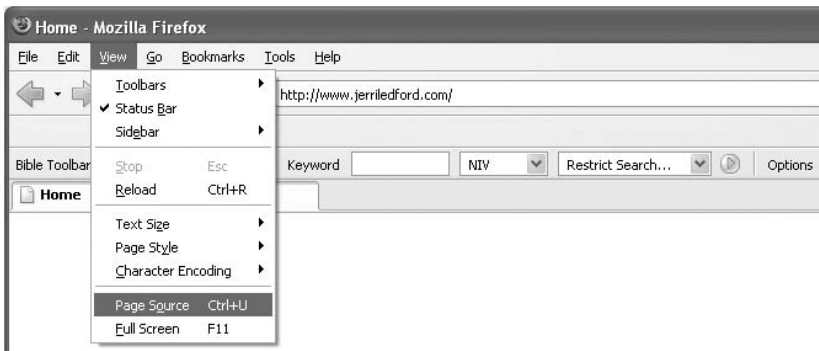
Home - Mozilla Firefox

File Edit View Go Bookmarks Tools Help

http://www.jerriledford.com/

Bible Toolbar

Keyword

NIV

Restrict Search...

Options

Home

Toolbars
✔ Status Bar
Sidebar
Stop Esc
Reload Ctrl+R
Text Size
Page Style
Character Encoding
Page Source Ctrl+U
Full Screen F11